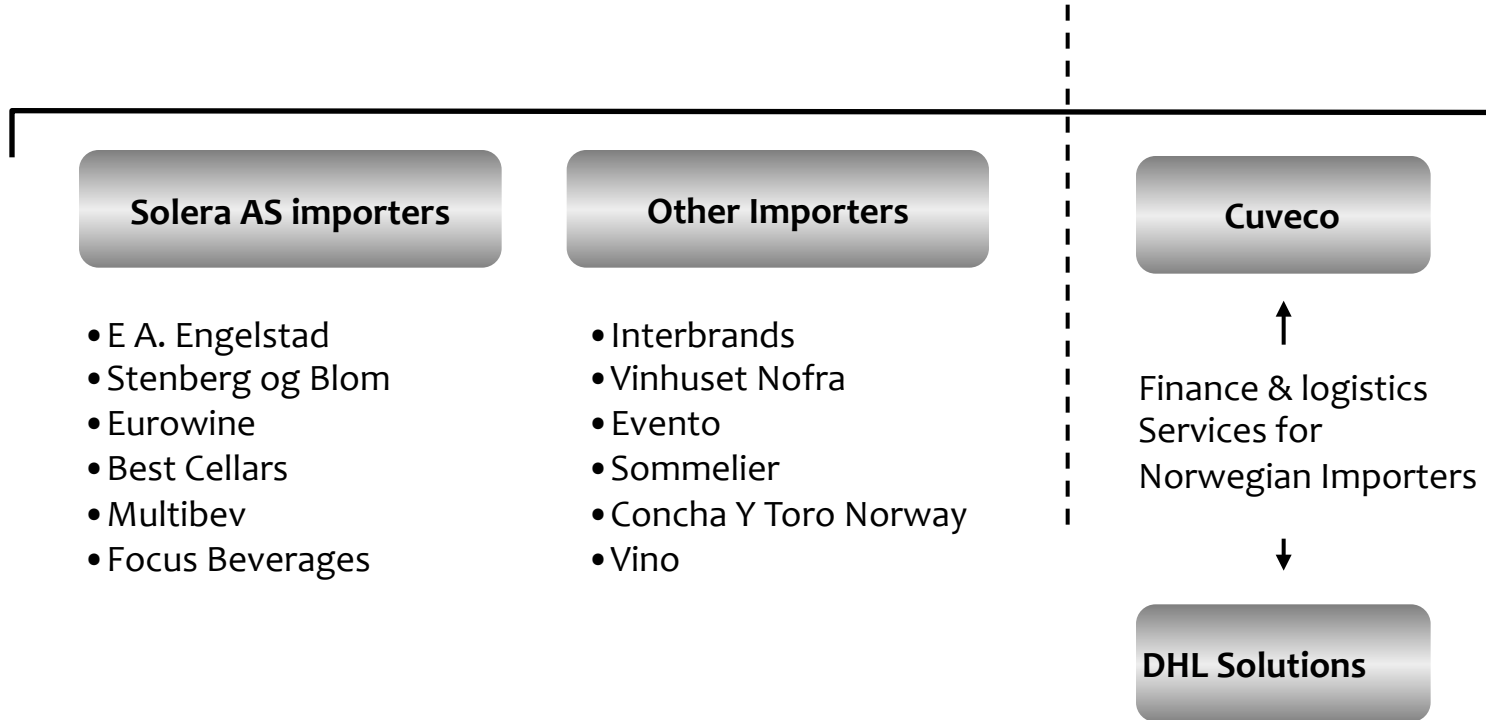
Solera AS importers

- E A. Engelstad
- Stenberg og Blom
- Eurowine
- Best Cellars
- Multibev
- Focus Beverages

Other Importers

- Interbrands
- Vinhuset Nofra
- Evento
- Sommelier
- Concha Y Toro Norway
- Vino

Cuveco

Finance & logistics Services for Norwegian Importers

DHL Solutions